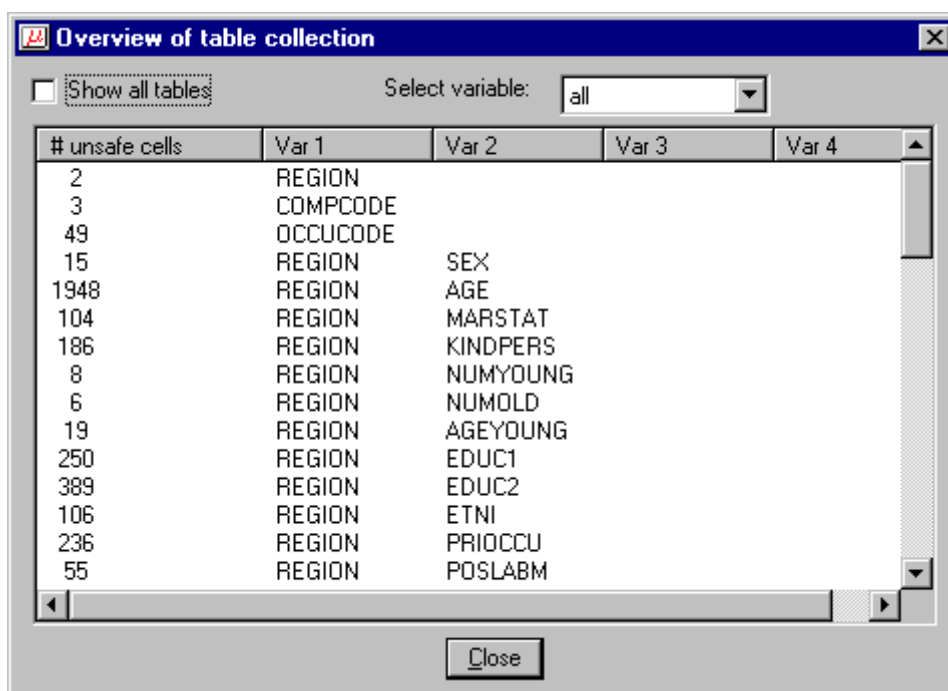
Overview of table collection

Show all tables

Select variable: all

| # unsafe cells | Var 1 | Var 2 | Var 3 | Var 4 |
|---|---|---|---|---|
| 2 | REGION | | | |
| 3 | COMPCODE | | | |
| 49 | OCCUCODE | | | |
| 15 | REGION | SEX | | |
| 1948 | REGION | AGE | | |
| 104 | REGION | MARSTAT | | |
| 186 | REGION | KINDPERS | | |
| 8 | REGION | NUMYOUNG | | |
| 6 | REGION | NUMOLD | | |
| 19 | REGION | AGEYOUNG | | |
| 250 | REGION | EDUC1 | | |
| 389 | REGION | EDUC2 | | |
| 106 | REGION | ETNI | | |
| 236 | REGION | PRIOCCU | | |
| 55 | REGION | POSLABM | | |

Close